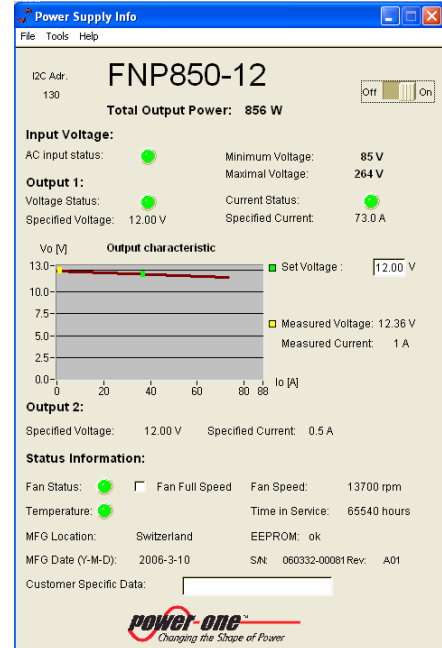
Power Supply Info

File Tools Help

I2C Adr.
130

FNP850-12

Off On

Total Output Power: 856 W

Input Voltage:

AC input status:

Minimum Voltage: 85 V
Maximal Voltage: 264 V

Output 1:

Voltage Status:

Current Status:

Specified Voltage: 12.00 V

Specified Current: 73.0 A

Vo [V] Output characteristic

13.0
10.0
7.5
5.0
2.5
0.0
0 20 40 60 80 88 Io [A]

Set Voltage : 12.00 V

Measured Voltage: 12.36 V
Measured Current: 1 A

Output 2:

Specified Voltage: 12.00 V Specified Current: 0.5 A

Status Information:

Fan Status: Fan Full Speed Fan Speed: 13700 rpm

Temperature: Time in Service: 65540 hours

MFG Location: Switzerland EEPROM: ok

MFG Date (Y-M-D): 2006-3-10 S/N: 060332-00081 Rev: A01

Customer Specific Data:

power-one™
Changing the Shape of Power